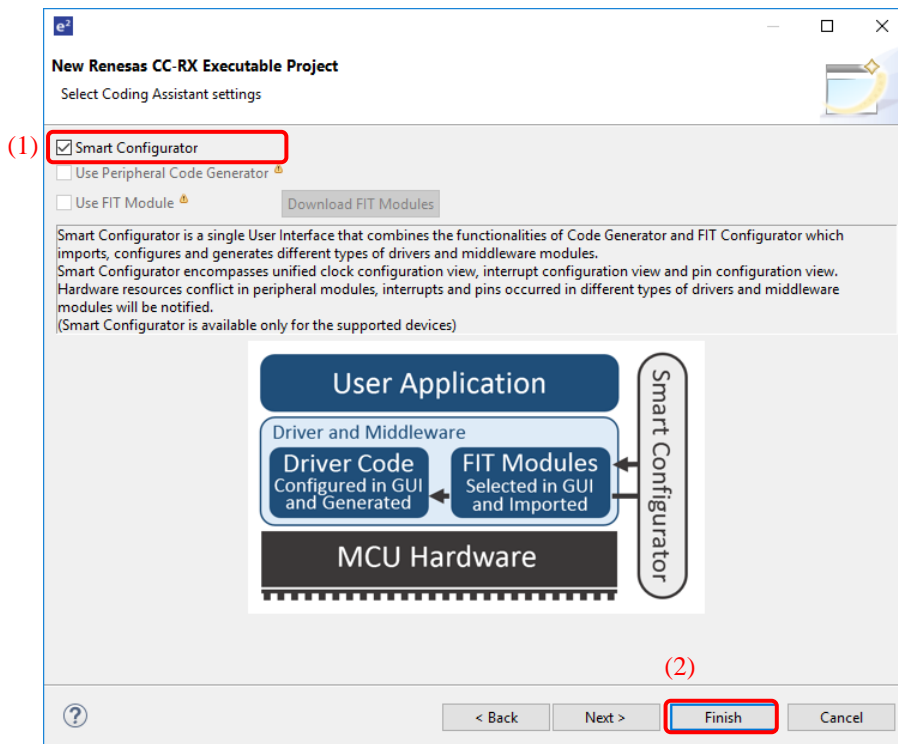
e²

New Renesas CC-RX Executable Project

Select Coding Assistant settings

(1) Smart Configurator

Use Peripheral Code Generator

Use FIT Module

Download FIT Modules

Smart Configurator is a single User Interface that combines the functionalities of Code Generator and FIT Configurator which imports, configures and generates different types of drivers and middleware modules.
Smart Configurator encompasses unified clock configuration view, interrupt configuration view and pin configuration view.
Hardware resources conflict in peripheral modules, interrupts and pins occurred in different types of drivers and middleware modules will be notified.
(Smart Configurator is available only for the supported devices)

User Application

Driver and Middleware

Driver Code
Configured in GUI and Generated

FIT Modules
Selected in GUI and Imported

MCU Hardware

Smart Configurator

(2)

?

< Back

Next >

Finish

Cancel